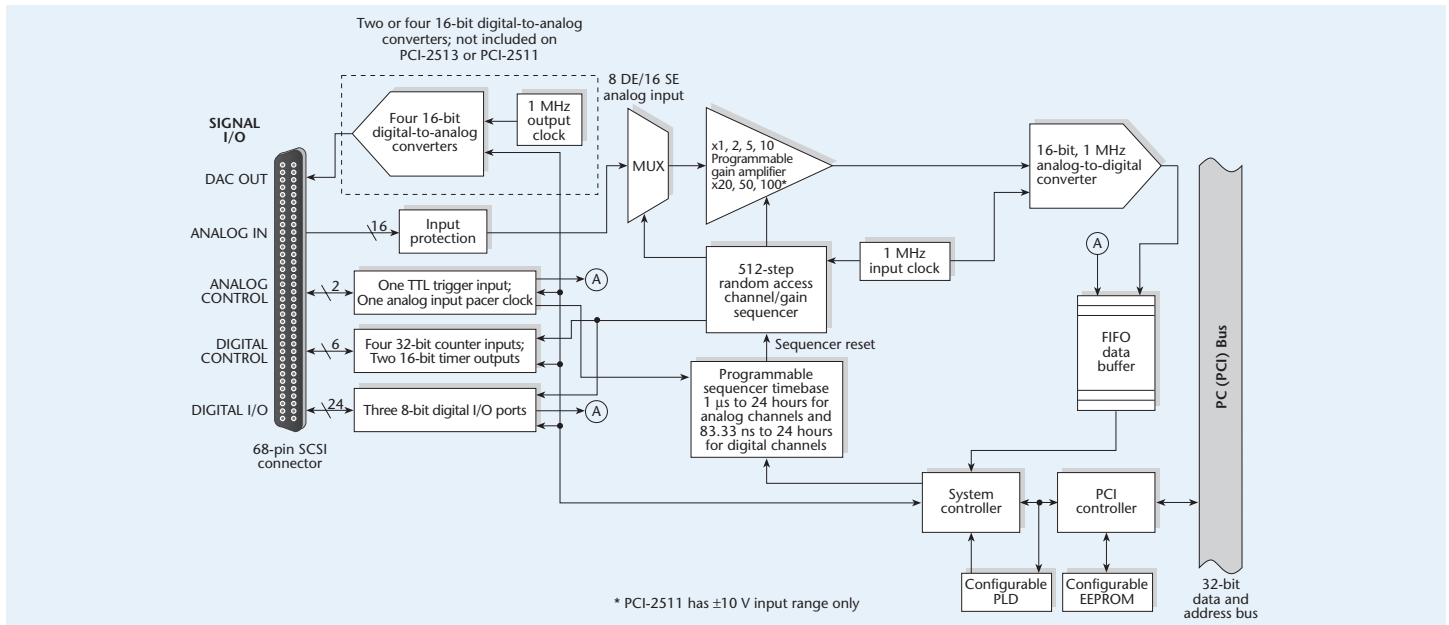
Two or four 16-bit digital-to-analog converters; not included on PCI-2513 or PCI-2511

SIGNAL I/O

Four 16-bit digital-to-analog converters

1 MHz output clock

8 DE/16 SE analog input

MUX

x1, 2, 5, 10 Programmable gain amplifier x20, 50, 100*

16-bit, 1 MHz analog-to-digital converter

DAC OUT

ANALOG IN

16

Input protection

1 MHz input clock

A

512-step random access channel/gain sequencer

ANALOG CONTROL

2

One TTL trigger input; One analog input pacer clock

A

DIGITAL CONTROL

6

Four 32-bit counter inputs; Two 16-bit timer outputs

Sequencer reset

FIFO data buffer

Programmable sequencer timebase 1 µs to 24 hours for analog channels and 83.33 ns to 24 hours for digital channels

DIGITAL I/O

24

Three 8-bit digital I/O ports

A

PC (PCI) Bus

68-pin SCSI connector

System controller

PCI controller

Configurable PLD

Configurable EEPROM

* PCI-2511 has ±10 V input range only

32-bit data and address bus